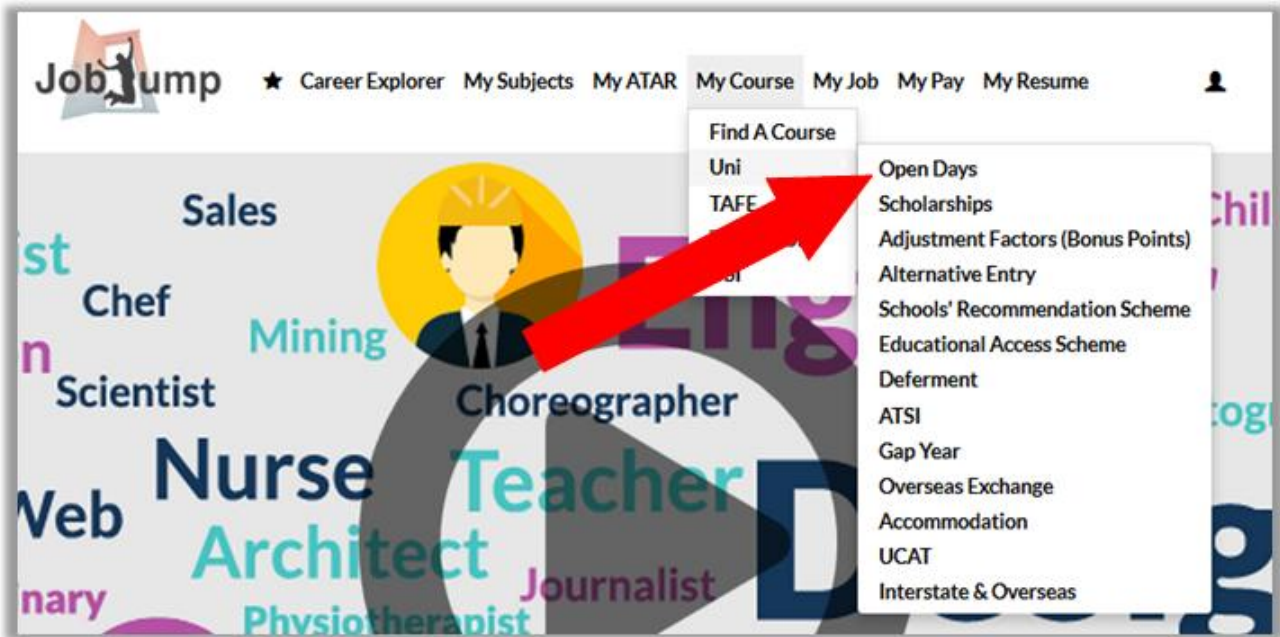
JobJump ★ Career Explorer My Subjects My ATAR My Course My Job My Pay My Resume

Find A Course
Uni
TAFE
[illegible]
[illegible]

Open Days
Scholarships
Adjustment Factors (Bonus Points)
Alternative Entry
Schools' Recommendation Scheme
Educational Access Scheme
Deferment
ATSI
Gap Year
Overseas Exchange
Accommodation
UCAT
Interstate & Overseas

Sales
ist
Chef
Mining
n
Scientist
Choreographer
Nurse
Teacher
Web
Architect
nary
Journalist
Physiotherapist
Eng
Chil
togr
D
g